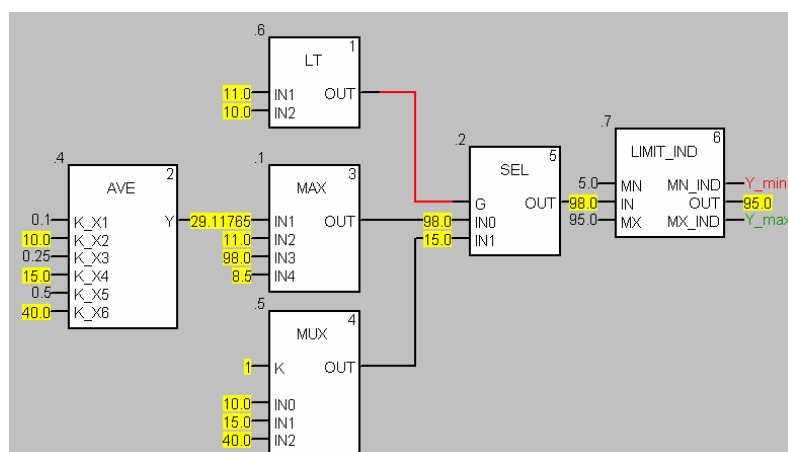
.6
LT 1
11.0 IN1 OUT
10.0 IN2

.4
AVE 2
0.1 K_X1 Y 29.11765
10.0 K_X2
0.25 K_X3
15.0 K_X4
0.5 K_X5
40.0 K_X6

.1
MAX 3
29.11765 IN1 OUT
11.0 IN2
98.0 IN3
8.5 IN4

.5
MUX 4
1 K OUT
10.0 IN0
15.0 IN1
40.0 IN2

.2
SEL 5
G OUT
98.0 IN0
15.0 IN1

.7
LIMIT_IND 6
5.0 MN MN_IND Y_min
98.0 IN OUT 95.0
95.0 MX MX_IND Y_max